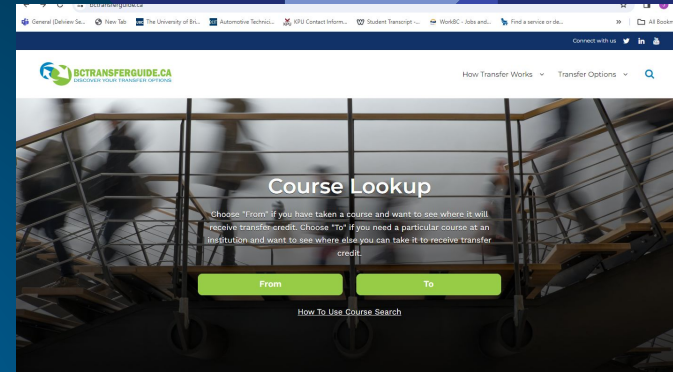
bctransferguide.ca

General (Deliview Se... New Tab The University of Bri... Automotive Technici... KPU Contact Inform... Student Transcript -... WorkBC - Jobs and... Find a service or de... » All Bookm

Connect with us

BCTRANSFERGUIDE.CA
DISCOVER YOUR TRANSFER OPTIONS

How Transfer Works Transfer Options

Course Lookup

Choose "From" if you have taken a course and want to see where it will receive transfer credit. Choose "To" if you need a particular course at an institution and want to see where else you can take it to receive transfer credit.

From

To

How To Use Course Search